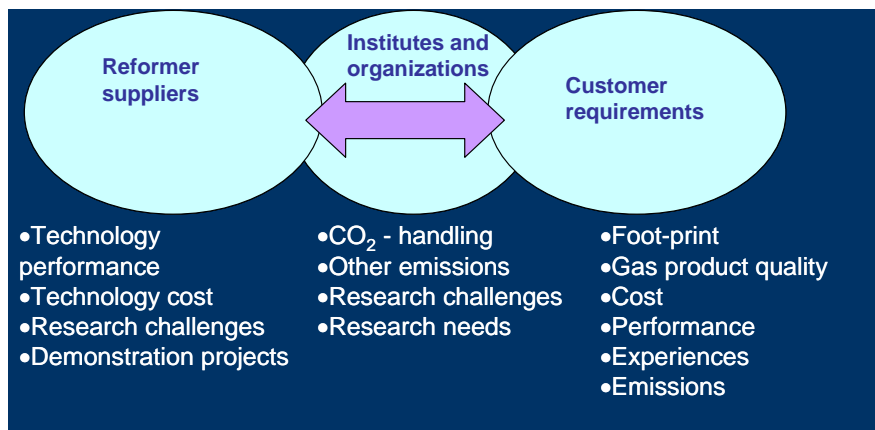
Reformer suppliers

Institutes and organizations

Customer requirements

•Technology performance
•Technology cost
•Research challenges
•Demonstration projects

•$CO_2$ - handling
•Other emissions
•Research challenges
•Research needs

•Foot-print
•Gas product quality
•Cost
•Performance
•Experiences
•Emissions